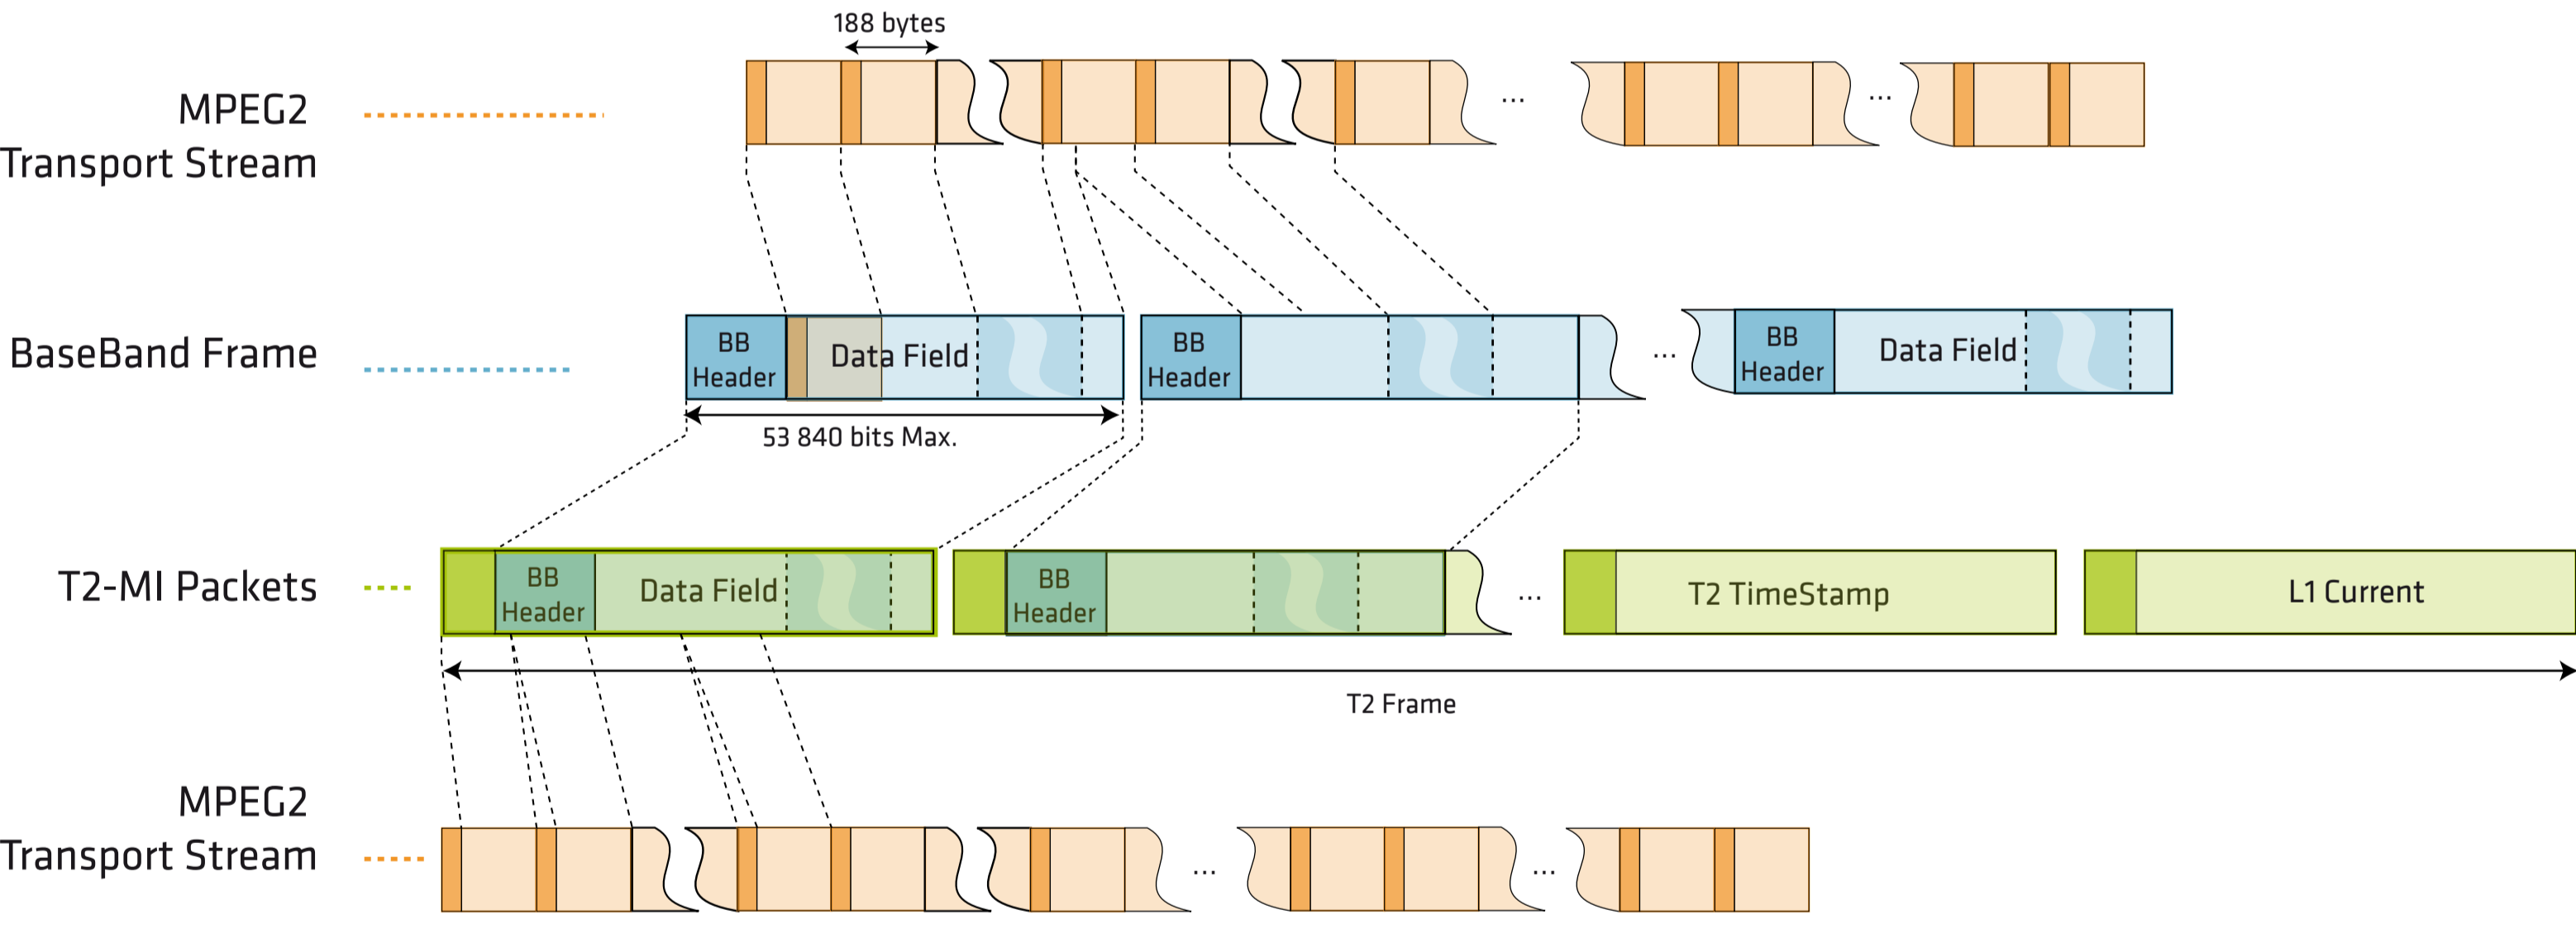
188 bytes

MPEG2
Transport Stream

...

...

BaseBand Frame

BB
Header

Data Field

BB
Header

...

BB
Header

Data Field

53 840 bits Max.

T2-MI Packets

BB
Header

Data Field

BB
Header

...

T2 TimeStamp

L1 Current

T2 Frame

MPEG2
Transport Stream

...

...